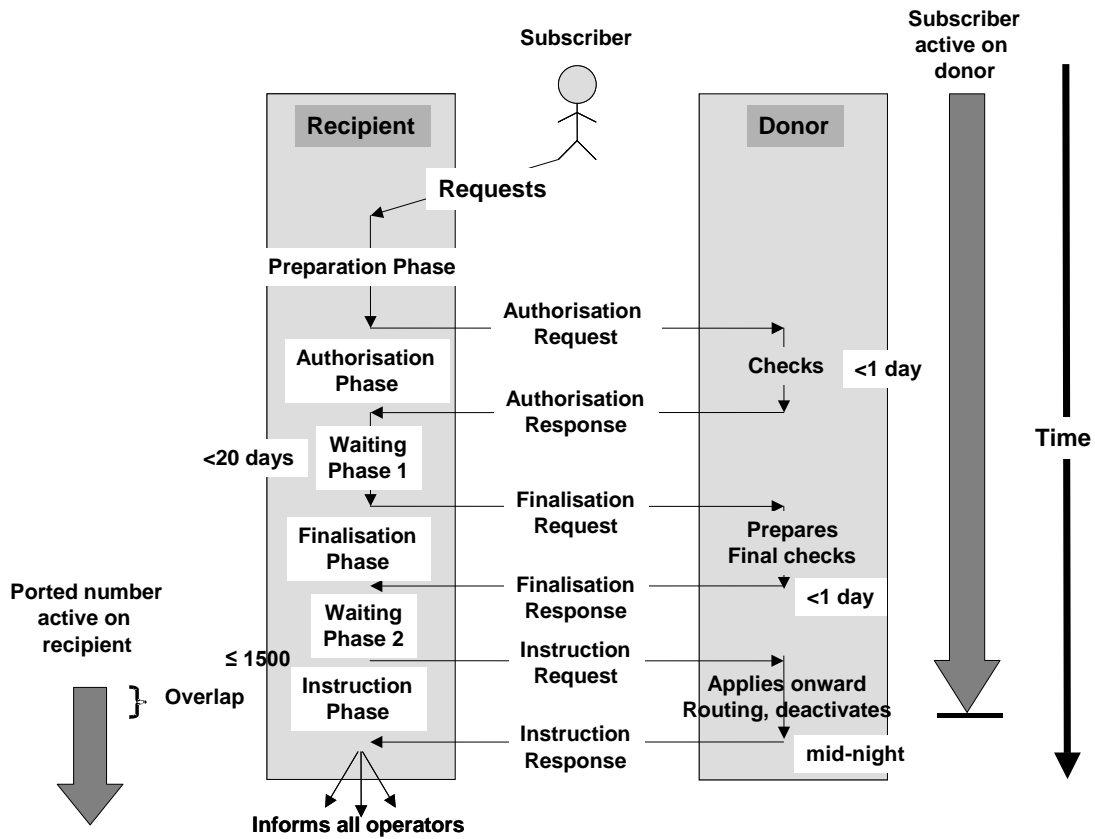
Subscriber

Subscriber active on donor

Recipient

Donor

Requests

Preparation Phase

Authorisation Request

Authorisation Phase

Checks

<1 day

Authorisation Response

Time

Waiting Phase 1

<20 days

Finalisation Request

Finalisation Phase

Prepares Final checks

Porte﻿d number active on recipient

Finalisation Response

<1 day

Waiting Phase 2

≤ 1500

Instruction Request

Overlap

Instruction Phase

Applies onward Routing, deactivates

Instruction Response

mid-night

Informs all operators